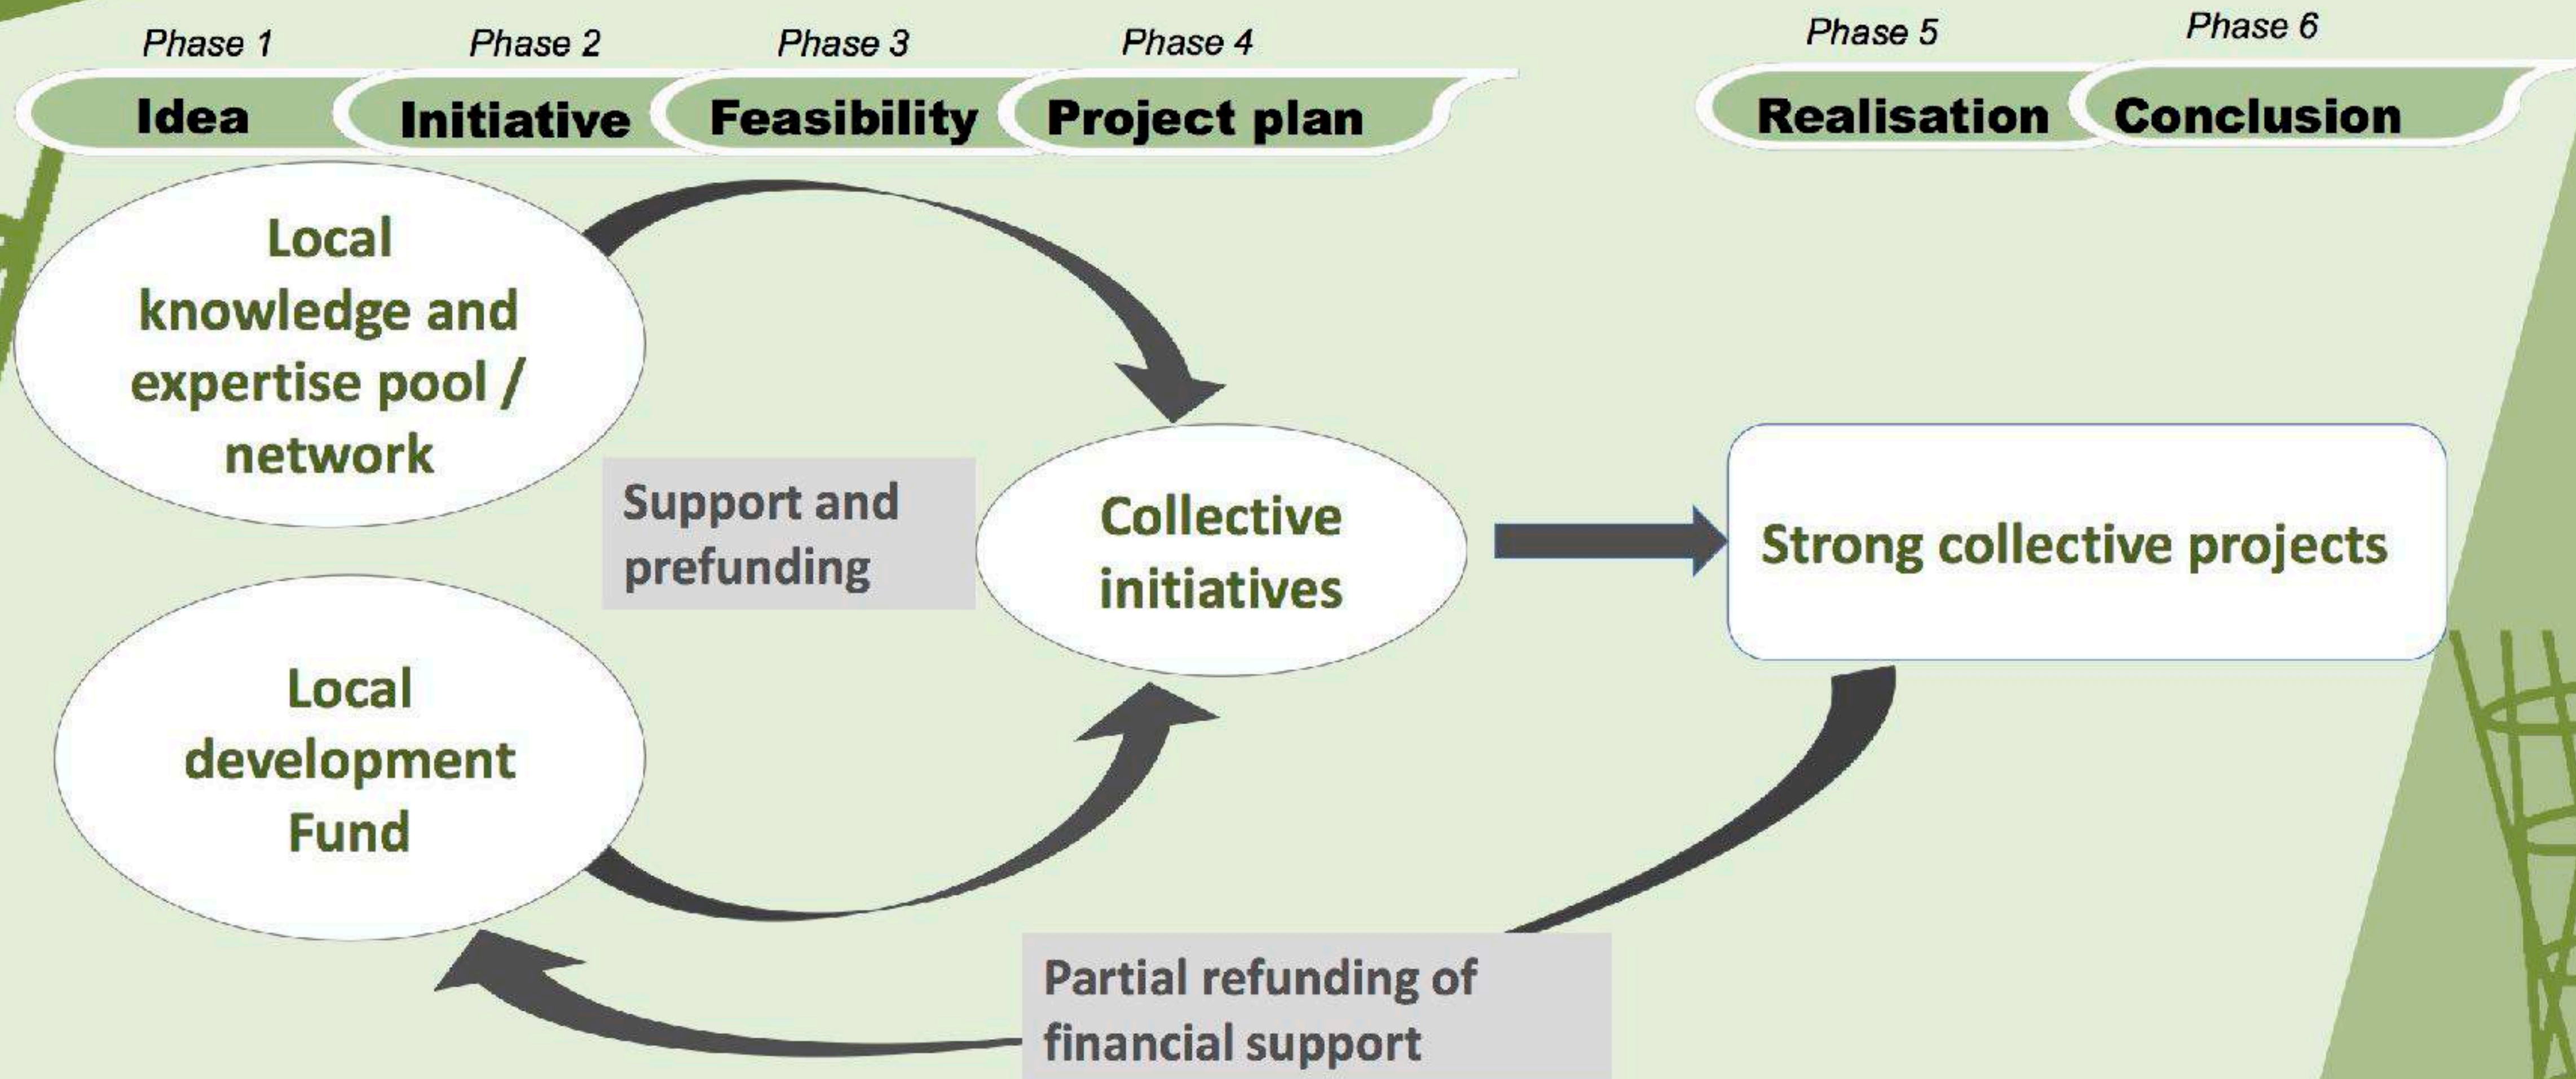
Phase 1
Idea

Phase 2
Initiative

Phase 3
Feasibility

Phase 4
Project plan

Phase 5
Realisation

Phase 6
Conclusion

Local knowledge and expertise pool / network

Support and prefunding

Collective initiatives

Strong collective projects

Local development Fund

Partial refunding of financial support